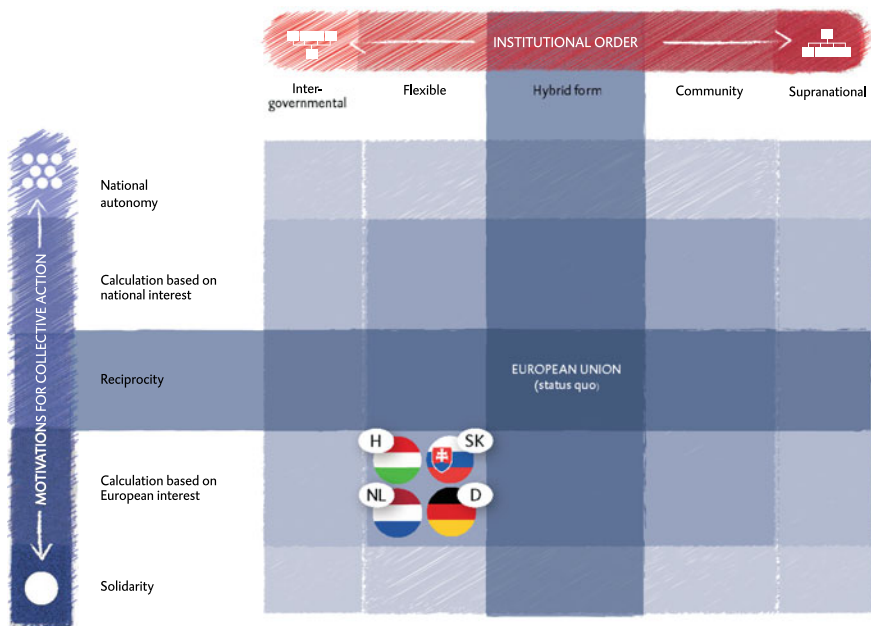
INSTITUTIONAL ORDER

Intergovernmental

Flexible

Hybrid form

Community

Supranational

MOTIVATIONS FOR COLLECTIVE ACTION

National autonomy

Calculation based on national interest

Reciprocity

EUROPEAN UNION
(status quo)

Calculation based on European interest

H

SK

NL

D

Solidarity